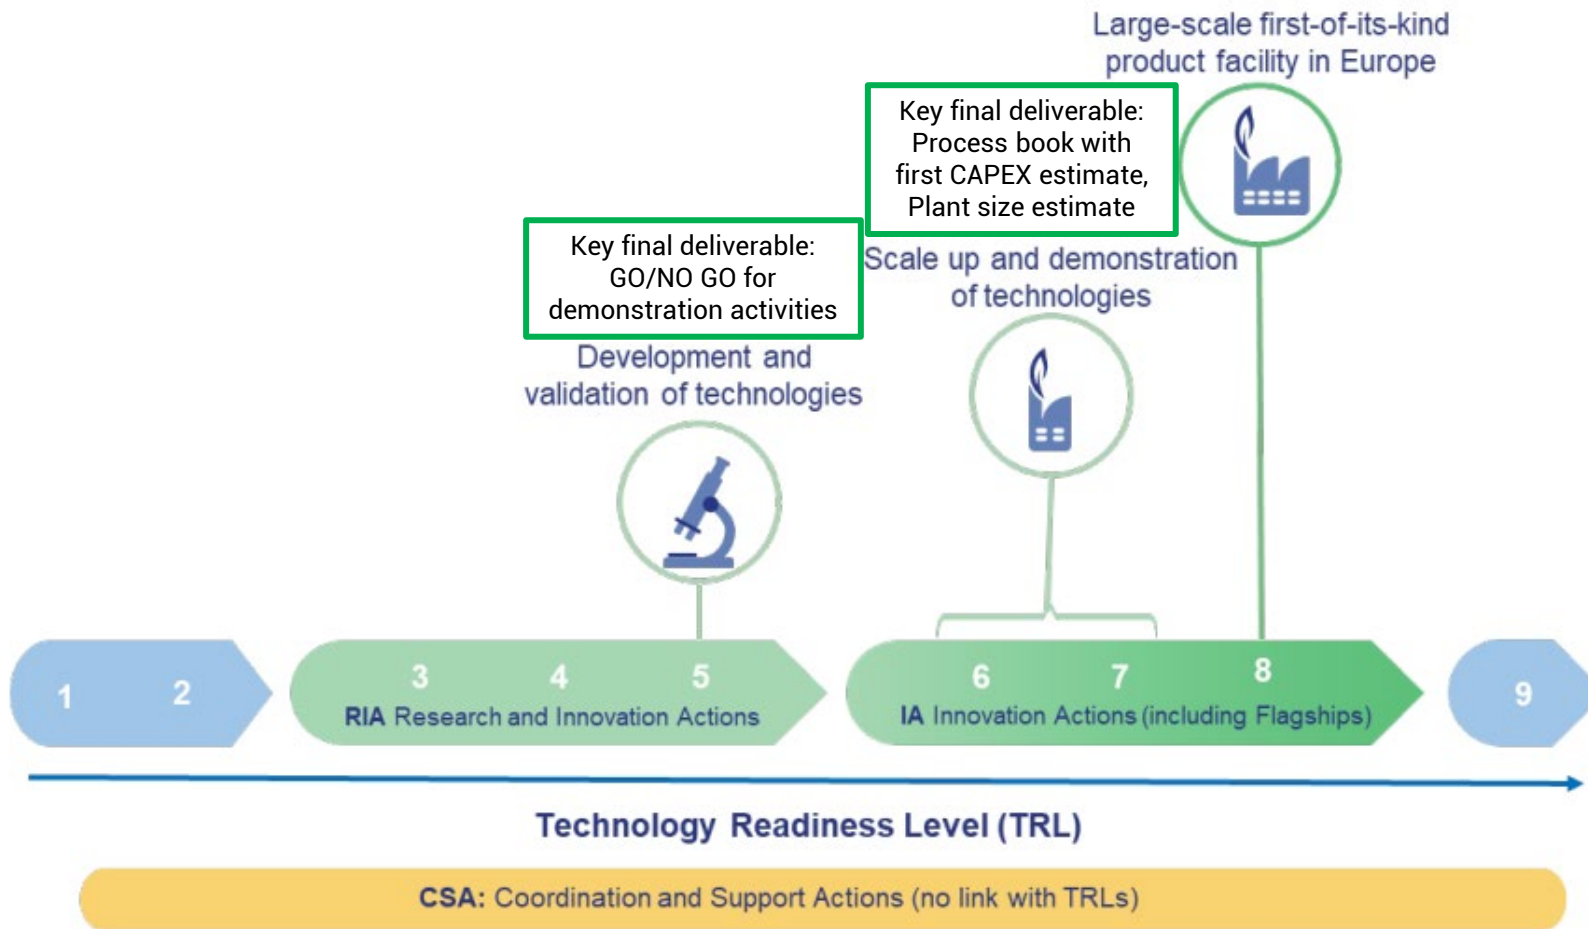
Large-scale first-of-its-kind product facility in Europe

Key final deliverable: Process book with first CAPEX estimate, Plant size estimate

Scale up and demonstration of technologies

Key final deliverable: GO/NO GO for demonstration activities

Development and validation of technologies

1 2

3 4 5
RIA Research and Innovation Actions

6 7 8
IA Innovation Actions (including Flagships)

9

Technology Readiness Level (TRL)

CSA: Coordination and Support Actions (no link with TRLs)